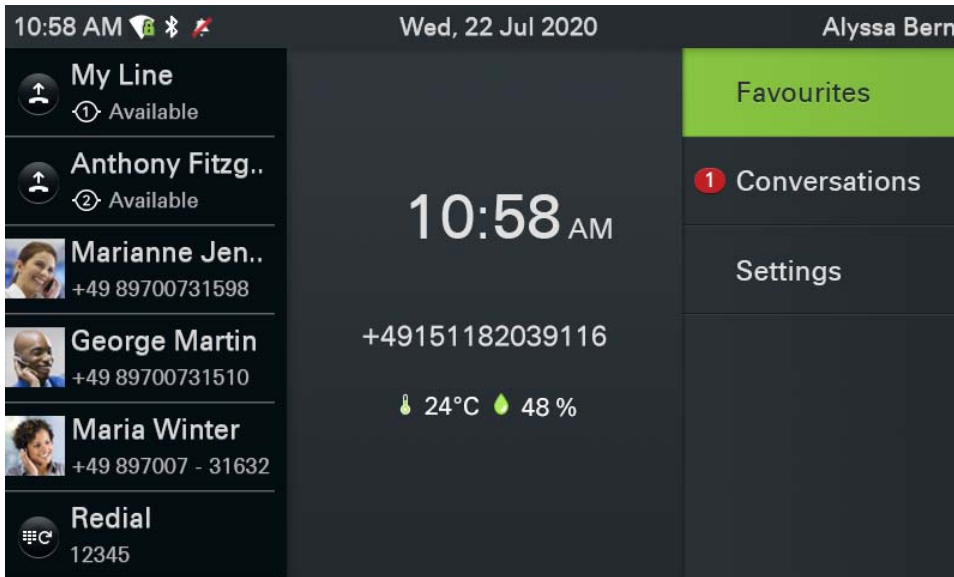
10:58 AM

Wed, 22 Jul 2020

Alyssa Bern

My Line
1 Available

Anthony Fitzg..
2 Available

Marianne Jen..
+49 89700731598

George Martin
+49 89700731510

Maria Winter
+49 897007 - 31632

Redial
12345

10:58 AM

+49151182039116

24°C 48 %

Favourites

1 Conversations

Settings